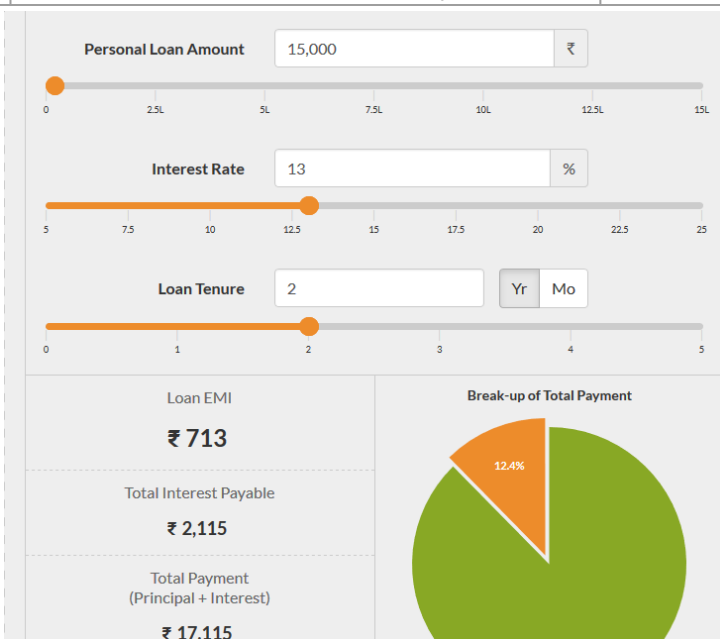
Personal Loan Amount 15,000 ₹

0 2.5L 5L 7.5L 10L 12.5L 15L

Interest Rate 13 %

5 7.5 10 12.5 15 17.5 20 22.5 25

Loan Tenure 2 Yr Mo

0 1 2 3 4 5

Loan EMI

₹ 713

Total Interest Payable

₹ 2,115

Total Payment
(Principal + Interest)

₹ 17,115

Break-up of Total Payment

12.4%